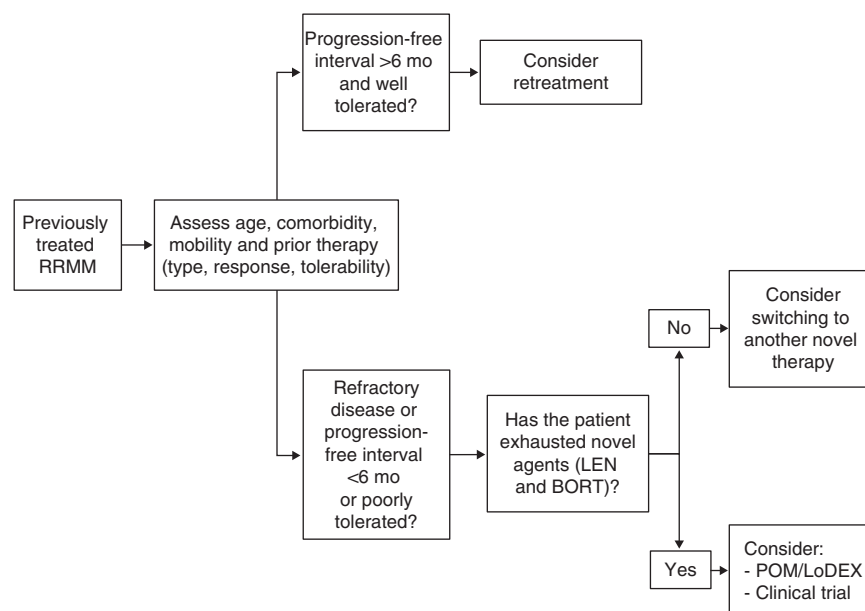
Progression-free interval >6 mo and well tolerated?

Consider retreatment

Previously treated RRMM

Assess age, comorbidity, mobility and prior therapy (type, response, tolerability)

No

Consider switching to another novel therapy

Refractory disease or progression-free interval <6 mo or poorly tolerated?

Has the patient exhausted novel agents (LEN and BORT)?

Yes

Consider:
- POM/LoDEX
- Clinical trial